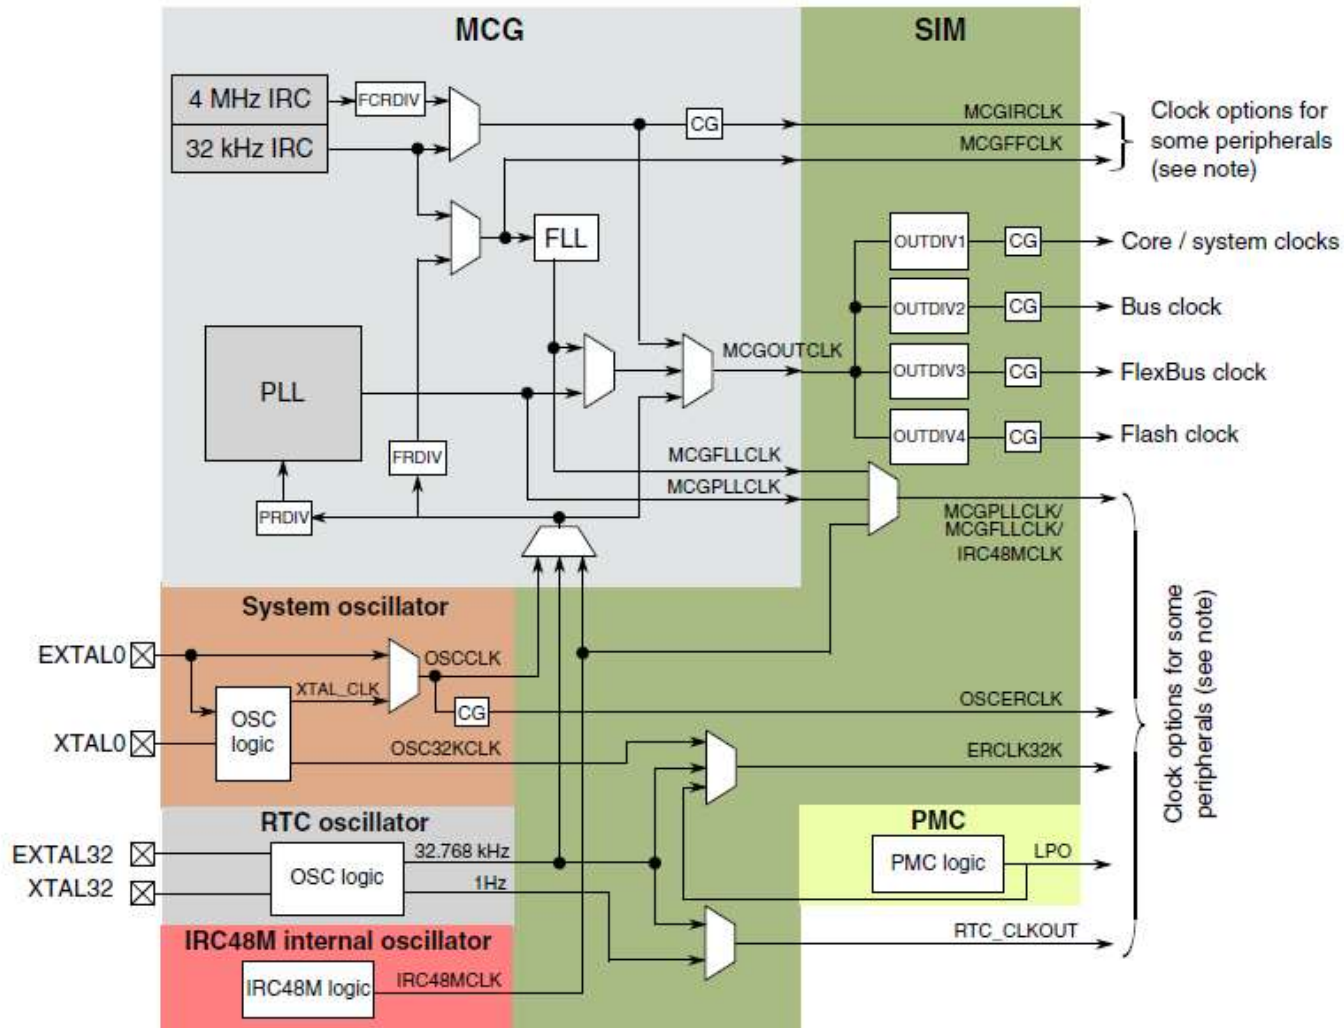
MCG

SIM

4 MHz IRC

32 kHz IRC

FCRDIV

CG

MCGIRCLK

MCGFFCLK

Clock options for some peripherals (see note)

FLL

OUTDIV1

CG

Core / system clocks

OUTDIV2

CG

Bus clock

PLL

MCGOUTCLK

OUTDIV3

CG

FlexBus clock

OUTDIV4

CG

Flash clock

FRDIV

MCGFLLCLK

MCGPLLCLK

PRDIV

MCGPLLCLK/
MCGFLLCLK/
IRC48MCLK

System oscillator

EXTAL0

OSCCLK

XTAL_CLK

OSC logic

CG

OSCERCLK

Clock options for some peripherals (see note)

XTAL0

OSC32KCLK

ERCLK32K

RTC oscillator

PMC

EXTAL32

32.768 kHz

PMC logic

LPO

OSC logic

XTAL32

1Hz

RTC_CLKOUT

IRC48M internal oscillator

IRC48M logic

IRC48MCLK